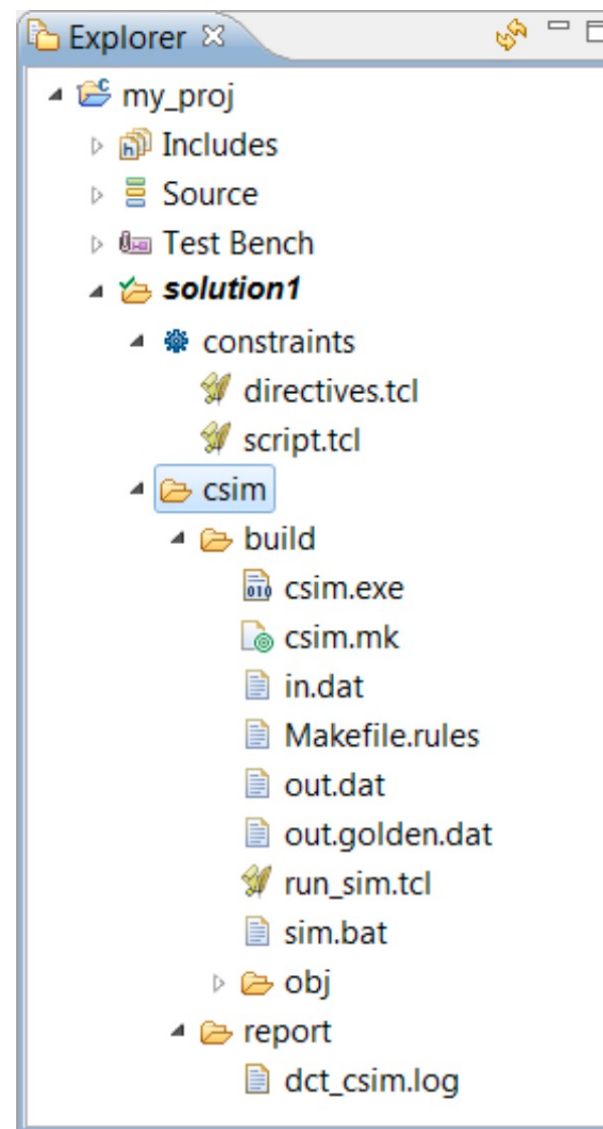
Explorer ✕

my_proj
Includes
Source
Test Bench
***solution1***
constraints
directives.tcl
script.tcl
csim
build
csim.exe
csim.mk
in.dat
Makefile.rules
out.dat
out.golden.dat
run_sim.tcl
sim.bat
obj
report
dct_csim.log